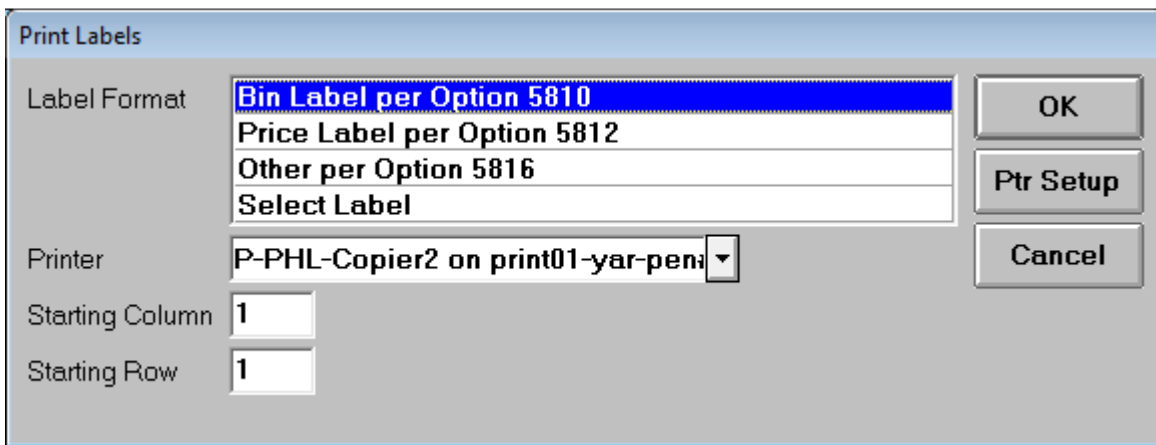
Print Labels

Label Format

Bin Label per Option 5810
Price Label per Option 5812
Other per Option 5816
Select Label

OK

Ptr Setup

Cancel

Printer

P-PHL-Copier2 on print01-yar-pen

Starting Column 1

Starting Row 1